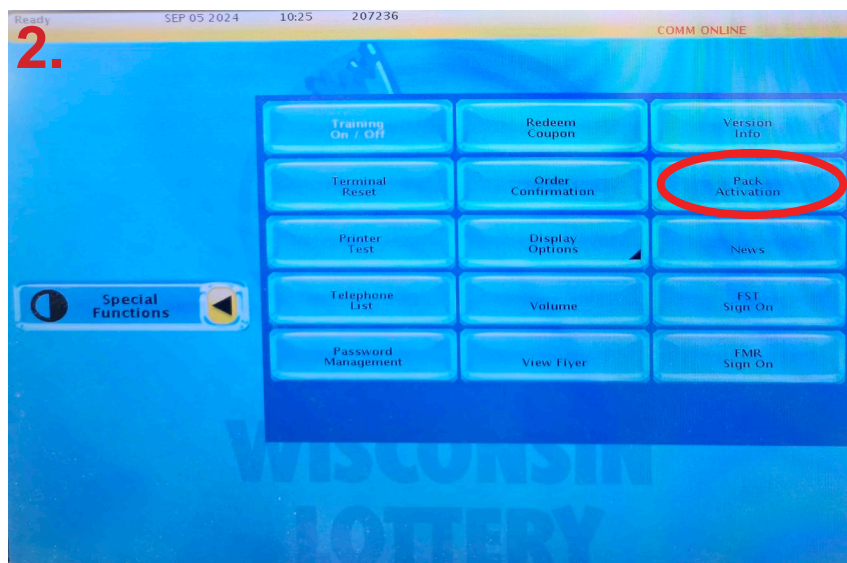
Ready SEP 05 2024 10:25 207236 COMM ONLINE

2.

Special Functions

| Training On / Off | Redeem Coupon | Version Info |
|---|---|---|
| Terminal Reset | Order Confirmation | Pack Activation |
| Printer Test | Display Options | News |
| Telephone List | Volume | FST Sign On |
| Password Management | View Flyer | FMR Sign On |

WISCONSIN LOTTERY